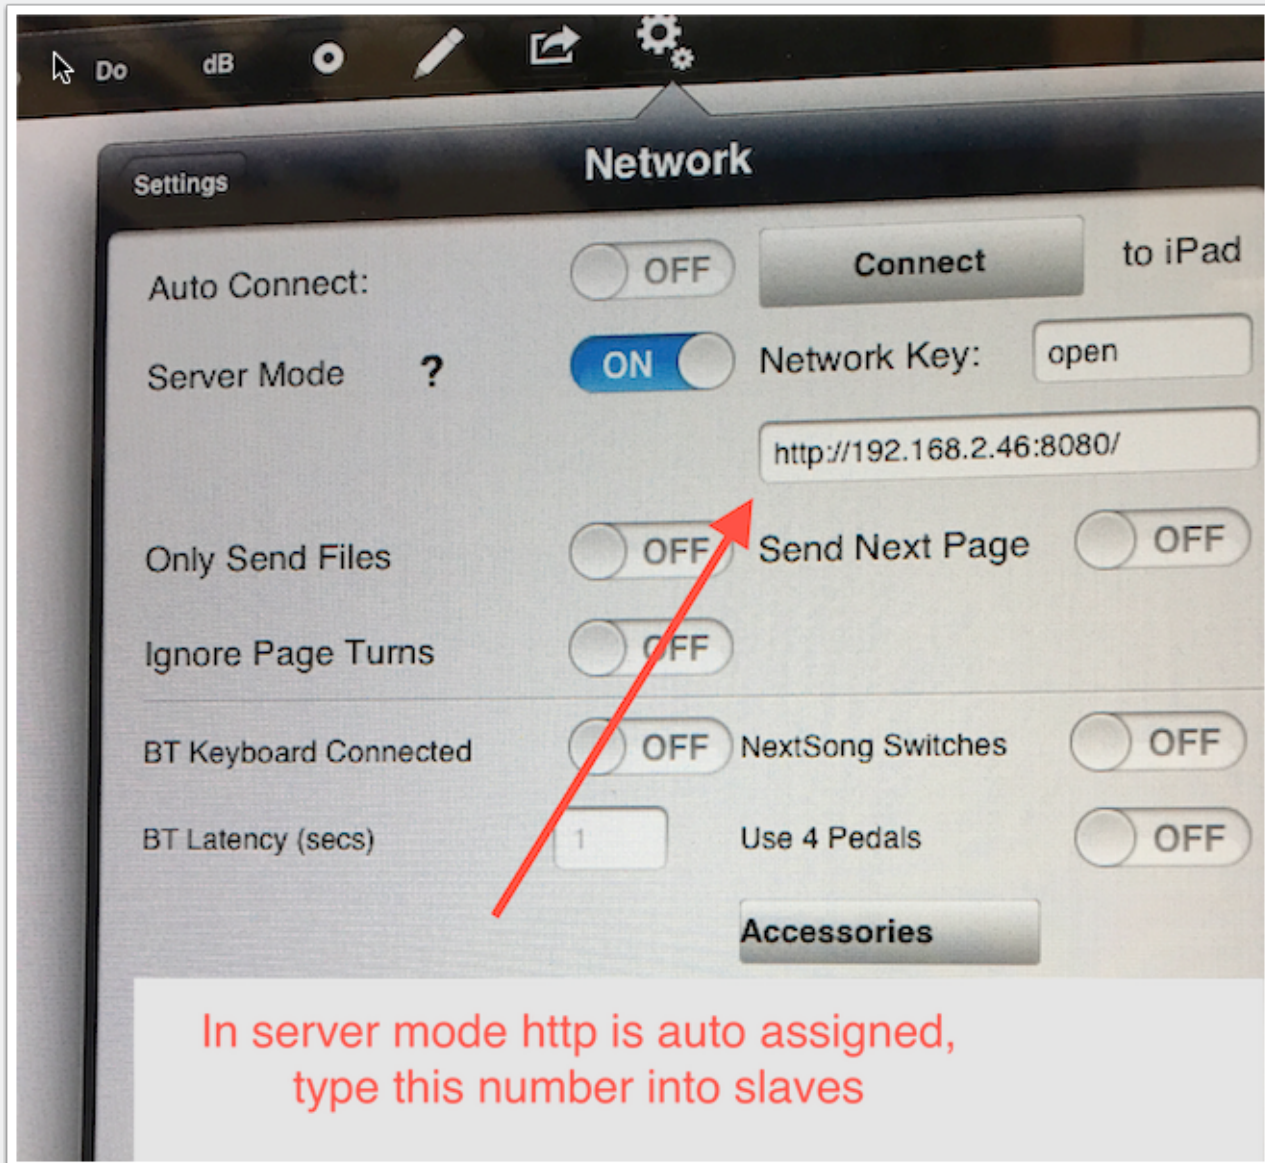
Do dB

Settings

Network

Auto Connect: OFF Connect to iPad

Server Mode ? ON Network Key: open

http://192.168.2.46:8080/

Only Send Files OFF Send Next Page OFF

Ignore Page Turns OFF

BT Keyboard Connected OFF NextSong Switches OFF

BT Latency (secs) 1 Use 4 Pedals OFF

Accessories

In server mode http is auto assigned, type this number into slaves